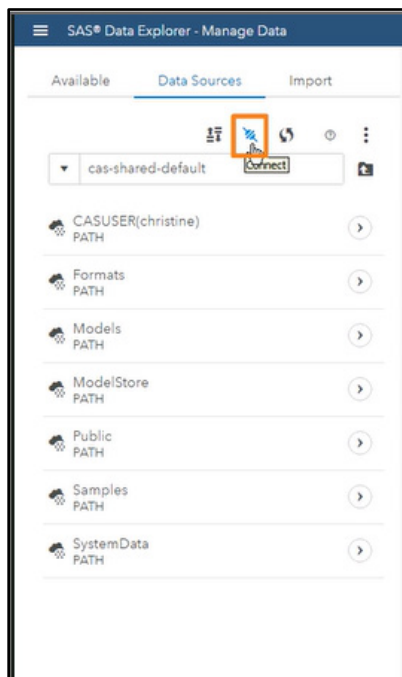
SAS® Data Explorer - Manage Data

Available Data Sources Import

Connect

cas-shared-default

CASUSER(christine)
PATH

Formats
PATH

Models
PATH

ModelStore
PATH

Public
PATH

Samples
PATH

SystemData
PATH